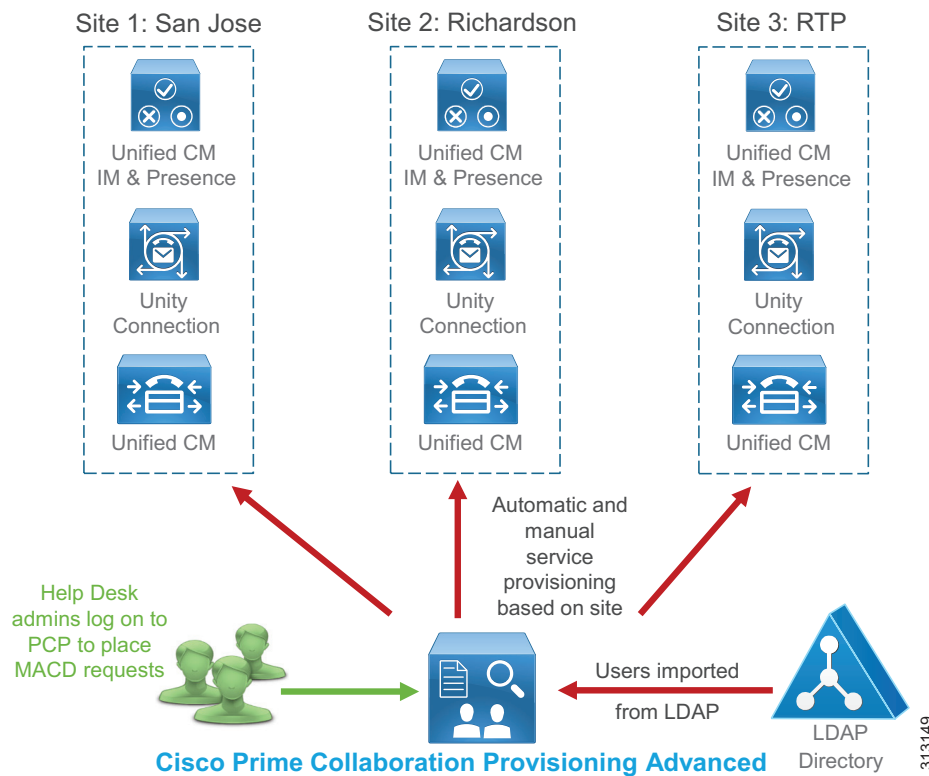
Site 1: San Jose

Unified CM IM & Presence

Unity Connection

Unified CM

Site 2: Richardson

Unified CM IM & Presence

Unity Connection

Unified CM

Site 3: RTP

Unified CM IM & Presence

Unity Connection

Unified CM

Automatic and manual service provisioning based on site

Help Desk admins log on to PCP to place MACD requests

Users imported from LDAP

LDAP Directory

Cisco Prime Collaboration Provisioning Advanced

313149